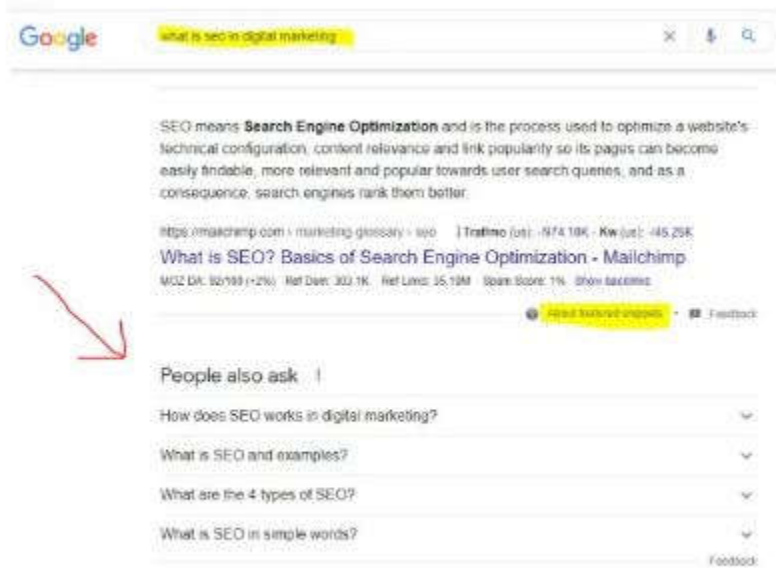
Google

what is seo in digital marketing

SEO means **Search Engine Optimization** and is the process used to optimize a website's technical configuration, content relevance and link popularity so its pages can become easily findable, more relevant and popular towards user search queries, and as a consequence, search engines rank them better.

https://mailchimp.com › marketing-glossary › seo | Traffic (us): ~N74.18K · Kw (us): ~45.25K

What is SEO? Basics of Search Engine Optimization - Mailchimp

MOZ DA: 92/100 (+2%) Ref Dom: 302.1K Ref Links: 35.19M Spam Score: 1% Show backlinks

About featured snippets · Feedback

People also ask

How does SEO works in digital marketing?

What is SEO and examples?

What are the 4 types of SEO?

What is SEO in simple words?

Feedback